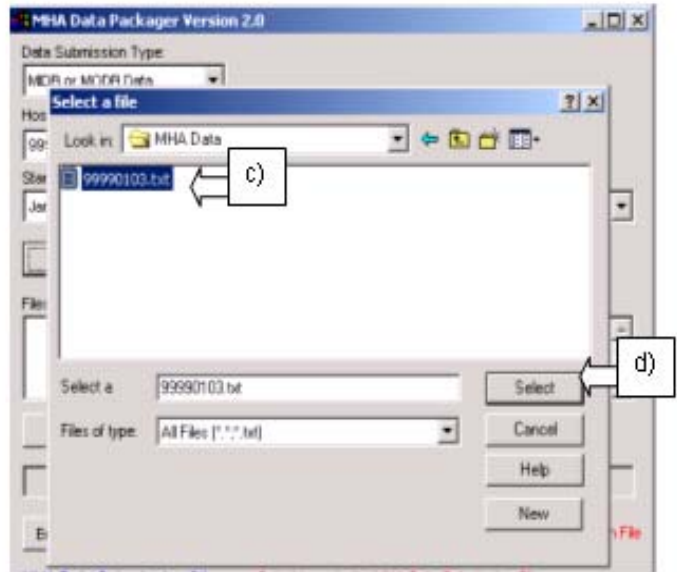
MHA Data Packager Version 2.0

Data Submission Type:

MDB or MODB Data

Hos

99

Star

Jar

Files

E

n File

Select a file

?

Look in: MHA Data

99990103.txt

c)

d)

Select a

99990103.txt

Files of type:

All Files (*.*,*.txt)

Select

Cancel

Help

New